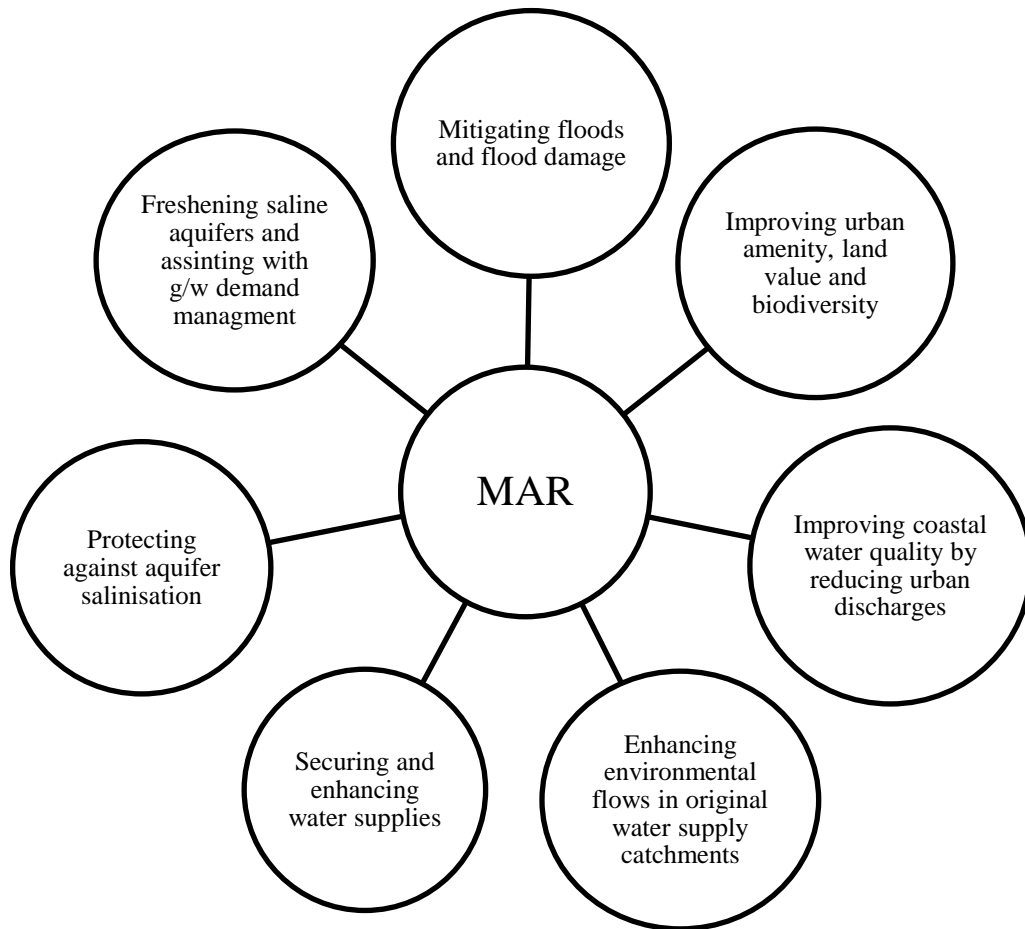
Mitigating floods and flood damage

Freshening saline aquifers and assinting with g/w demand managment

Improving urban amenity, land value and biodiversity

MAR

Protecting against aquifer salinisation

Improving coastal water quality by reducing urban discharges

Securing and enhancing water supplies

Enhancing environmental flows in original water supply catchments